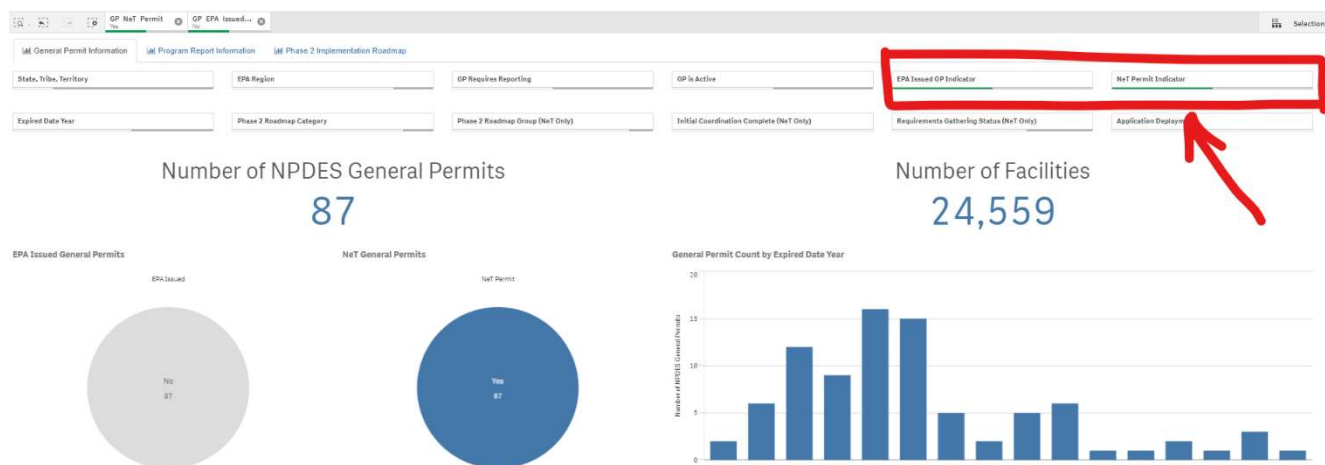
GP NeT Permit
Yes

GP EPA Issued...
No

Selection

General Permit Information

Program Report Information

Phase 2 Implementation Roadmap

State, Tribe, Territory

EPA Region

GP Requires Reporting

GP is Active

EPA Issued GP Indicator

NeT Permit Indicator

Expired Date Year

Phase 2 Roadmap Category

Phase 2 Roadmap Group (NeT Only)

Initial Coordination Complete (NeT Only)

Requirements Gathering Status (NeT Only)

Application Deploym

Number of NPDES General Permits

87

Number of Facilities

24,559

EPA Issued General Permits

EPA Issued

No
87

NeT General Permits

NeT Permit

Yes
87

General Permit Count by Expired Date Year

Number of NPDES General Permits

20
15
10
5
0